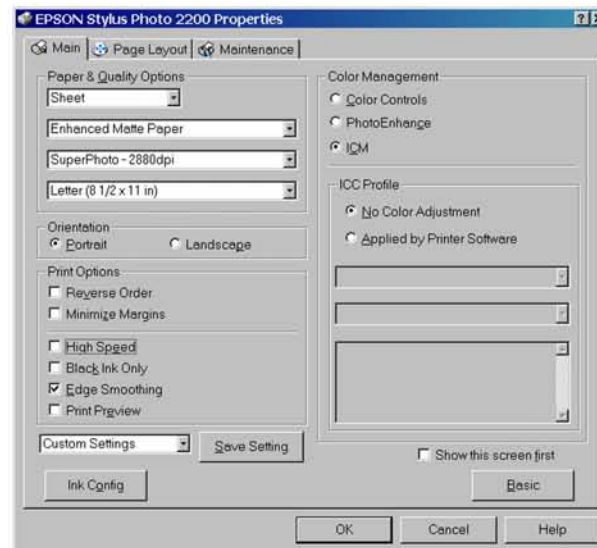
EPSON Stylus Photo 2200 Properties

Main | Page Layout | Maintenance

Paper & Quality Options
Sheet
Enhanced Matte Paper
SuperPhoto - 2880dpi
Letter (8 1/2 x 11 in)

Orientation
Portrait
Landscape

Print Options
Reverse Order
Minimize Margins
High Speed
Black Ink Only
Edge Smoothing
Print Preview

Custom Settings
Save Setting

Ink Config

Color Management
Color Controls
PhotoEnhance
ICM

ICC Profile
No Color Adjustment
Applied by Printer Software

Show this screen first

Basic

OK
Cancel
Help